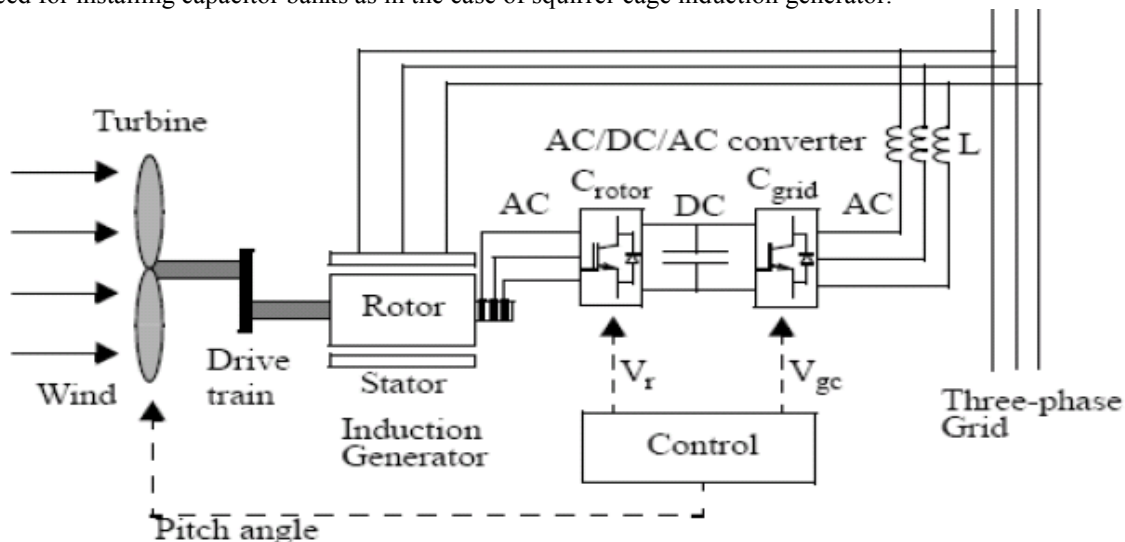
need for installing capacitor banks as in the case of squirrel cage induction generator.

Turbine

AC/DC/AC converter

L

$C_{rotor}$

$C_{grid}$

AC

DC

AC

Rotor

Stator

Drive train

Wind

$V_r$

$V_{gc}$

Induction Generator

Control

Three-phase Grid

Pitch angle